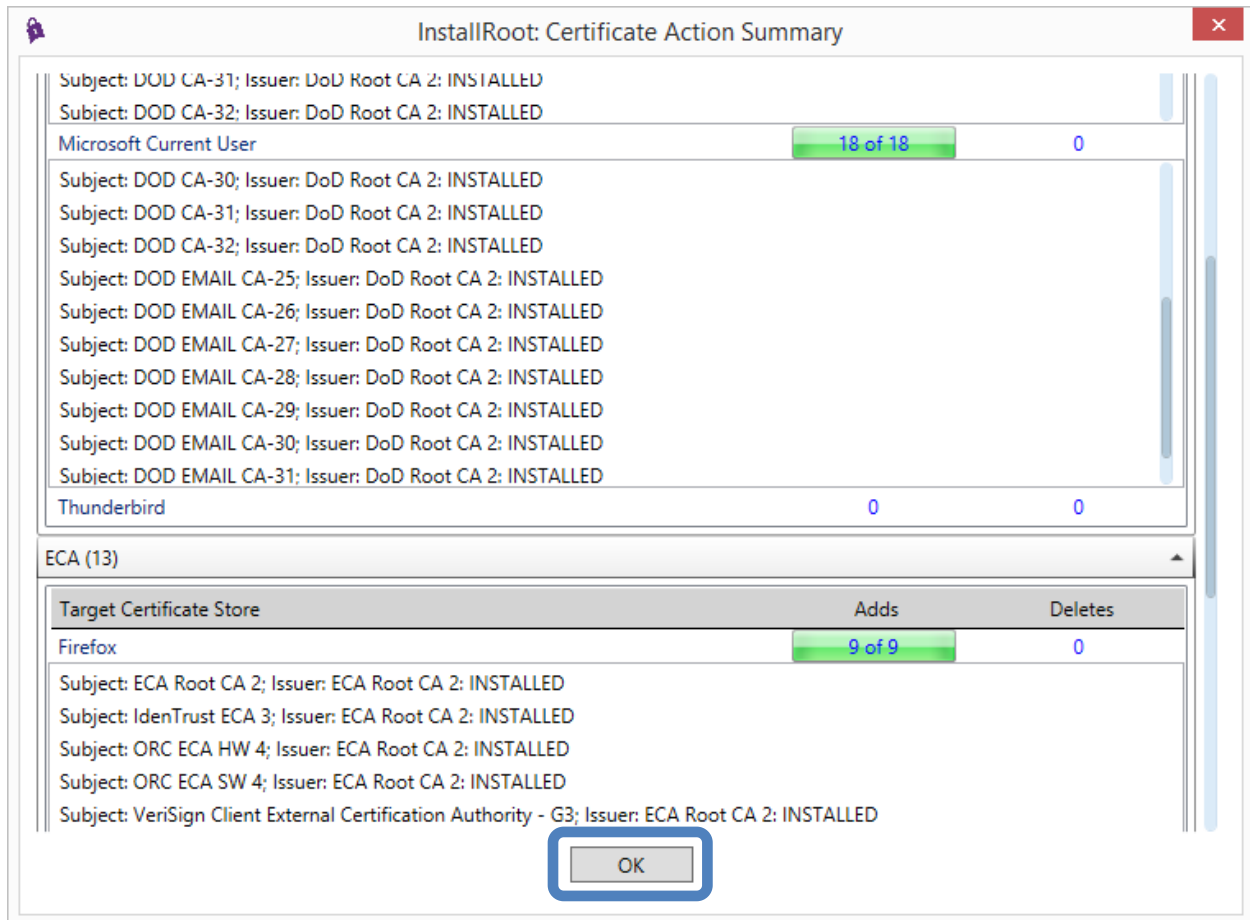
InstallRoot: Certificate Action Summary

Subject: DOD CA-31; Issuer: DoD Root CA 2: INSTALLED
Subject: DOD CA-32; Issuer: DoD Root CA 2: INSTALLED

| Microsoft Current User | 18 of 18 | 0 |
|---|---|---|

Subject: DOD CA-30; Issuer: DoD Root CA 2: INSTALLED
Subject: DOD CA-31; Issuer: DoD Root CA 2: INSTALLED
Subject: DOD CA-32; Issuer: DoD Root CA 2: INSTALLED
Subject: DOD EMAIL CA-25; Issuer: DoD Root CA 2: INSTALLED
Subject: DOD EMAIL CA-26; Issuer: DoD Root CA 2: INSTALLED
Subject: DOD EMAIL CA-27; Issuer: DoD Root CA 2: INSTALLED
Subject: DOD EMAIL CA-28; Issuer: DoD Root CA 2: INSTALLED
Subject: DOD EMAIL CA-29; Issuer: DoD Root CA 2: INSTALLED
Subject: DOD EMAIL CA-30; Issuer: DoD Root CA 2: INSTALLED
Subject: DOD EMAIL CA-31; Issuer: DoD Root CA 2: INSTALLED

| Thunderbird | 0 | 0 |
|---|---|---|

ECA (13)

| Target Certificate Store | Adds | Deletes |
|---|---|---|
| Firefox | 9 of 9 | 0 |

Subject: ECA Root CA 2; Issuer: ECA Root CA 2: INSTALLED
Subject: IdenTrust ECA 3; Issuer: ECA Root CA 2: INSTALLED
Subject: ORC ECA HW 4; Issuer: ECA Root CA 2: INSTALLED
Subject: ORC ECA SW 4; Issuer: ECA Root CA 2: INSTALLED
Subject: VeriSign Client External Certification Authority - G3; Issuer: ECA Root CA 2: INSTALLED

OK